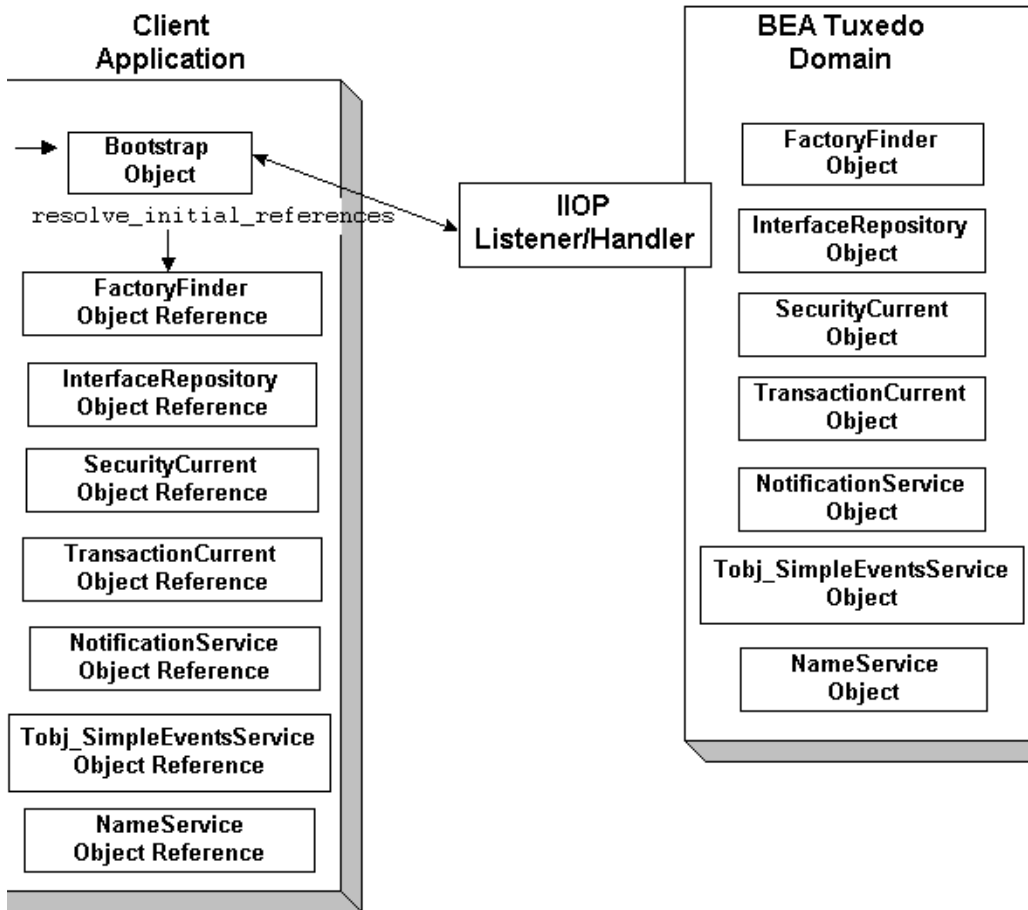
Client Application

Bootstrap Object

resolve_initial_references

FactoryFinder Object Reference

InterfaceRepository Object Reference

SecurityCurrent Object Reference

TransactionCurrent Object Reference

NotificationService Object Reference

Tobj_SimpleEventsService Object Reference

NameService Object Reference

IIOP Listener/Handler

BEA Tuxedo Domain

FactoryFinder Object

InterfaceRepository Object

SecurityCurrent Object

TransactionCurrent Object

NotificationService Object

Tobj_SimpleEventsService Object

NameService Object